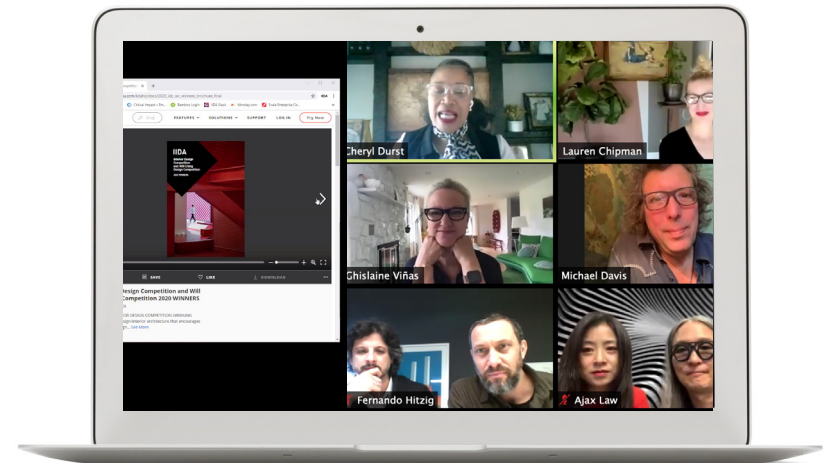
FEATURES SOLUTIONS SUPPORT LOG IN Try Now

IIDA

SAVE LIKE DOWNLOAD

Design Competition and Will Competition 2020 WINNERS

Cheryl Durst
Lauren Chipman
Ghislaine Viñas
Michael Davis
Fernando Hitzig
Ajax Law